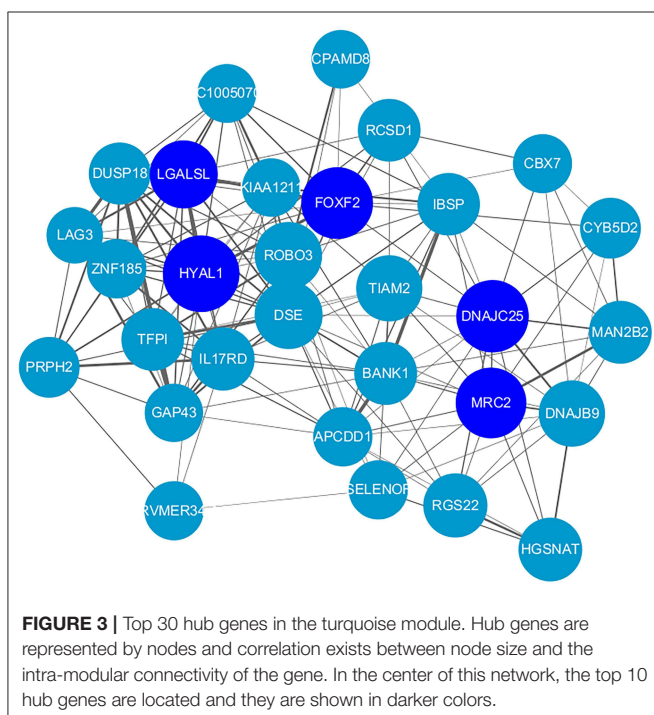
CPAMD8
C1005070
RCSD1
CBX7
DUSP18
LGALSL
KIAA121
FOXF2
IBSP
CYB5D2
LAG3
ZNF185
HYAL1
ROBO3
TIAM2
DNAJC25
MAN2B2
DSE
TFPI
PRPH2
IL17RD
BANK1
MRC2
DNAJB9
GAP43
APCDD1
SELENOF
RGS22
RVMER34
HGSNAT

**FIGURE 3 |** Top 30 hub genes in the turquoise module. Hub genes are represented by nodes and correlation exists between node size and the intra-modular connectivity of the gene. In the center of this network, the top 10 hub genes are located and they are shown in darker colors.